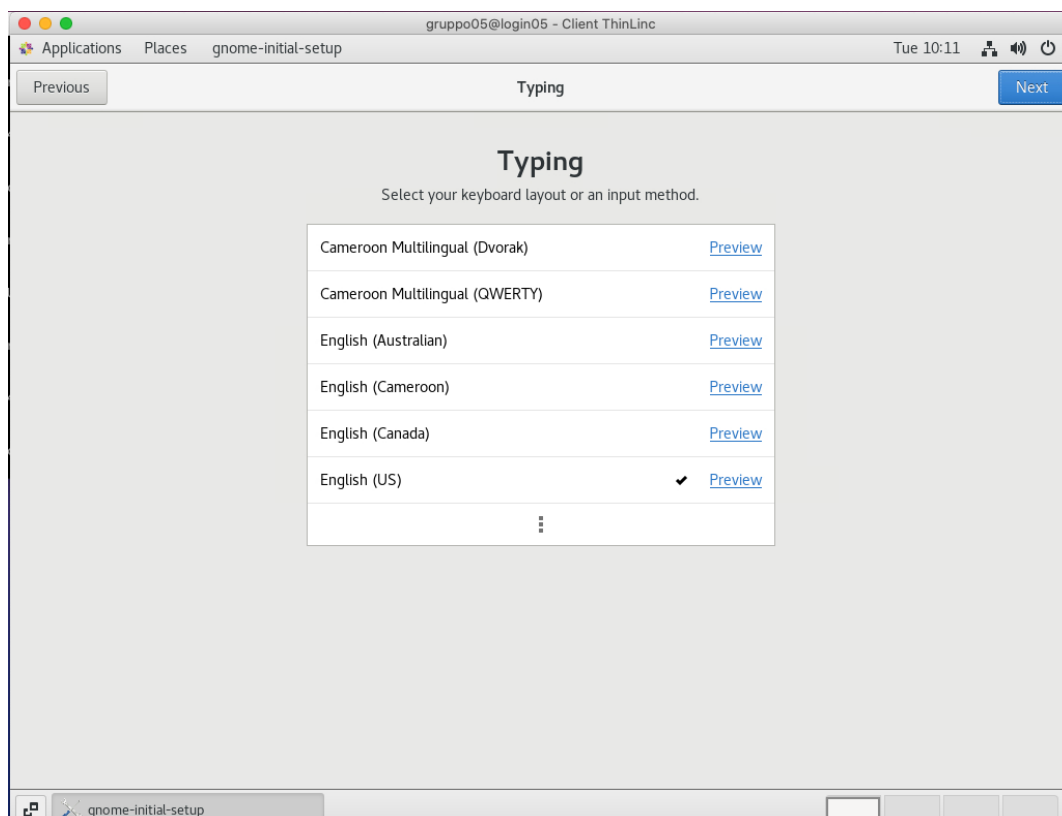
gruppo05@login05 - Client ThinLinc

Applications Places gnome-initial-setup Tue 10:11

Previous Typing Next

Typing

Select your keyboard layout or an input method.

| | |
|---|---|
| Cameroon Multilingual (Dvorak) | Preview |
| Cameroon Multilingual (QWERTY) | Preview |
| English (Australian) | Preview |
| English (Cameroon) | Preview |
| English (Canada) | Preview |
| English (US) ✔ | Preview |

⋮

gnome-initial-setup